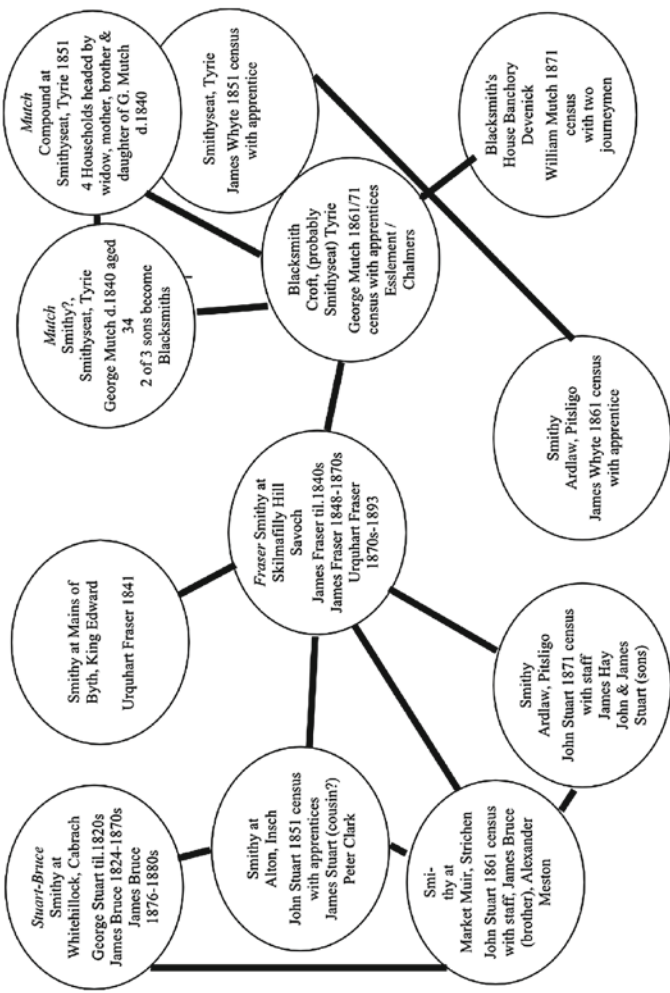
Mutch
Compound at Smithyseat, Tyrie 1851
4 Households headed by widow, mother, brother & daughter of G. Mutch d.1840

Smithyseat, Tyrie
James Whyte 1851 census with apprentice

Blacksmith's House Banchory Devenick
William Mutch 1871 census with two journeymen

Mutch
Smithy?, Smithyseat, Tyrie
George Mutch d.1840 aged 34
2 of 3 sons become Blacksmiths

Blacksmith Croft, (probably Smithyseat) Tyrie
George Mutch 1861/71 census with apprentices Esslemont / Chalmers

Smithy
Ardlaw, Pitsligo
James Whyte 1861 census with apprentice

Smithy at Mains of Byth, King Edward
Urquhart Fraser 1841

Fraser Smithy at Skilmafilly Hill Savoch
James Fraser til.1840s
James Fraser 1848-1870s
Urquhart Fraser 1870s-1893

Smithy
Ardlaw, Pitsligo
John Stuart 1871 census with staff
James Hay
John & James Stuart (sons)

Stuart-Bruce
Smithy at Whitehillock, Cabrach
George Stuart til.1820s
James Bruce 1824-1870s
James Bruce 1876-1880s

Smithy at Alton, Insch
John Stuart 1851 census with apprentices
James Stuart (cousin?)
Peter Clark

Smithy at Market Muir, Strichen
John Stuart 1861 census with staff, James Bruce (brother), Alexander Meston